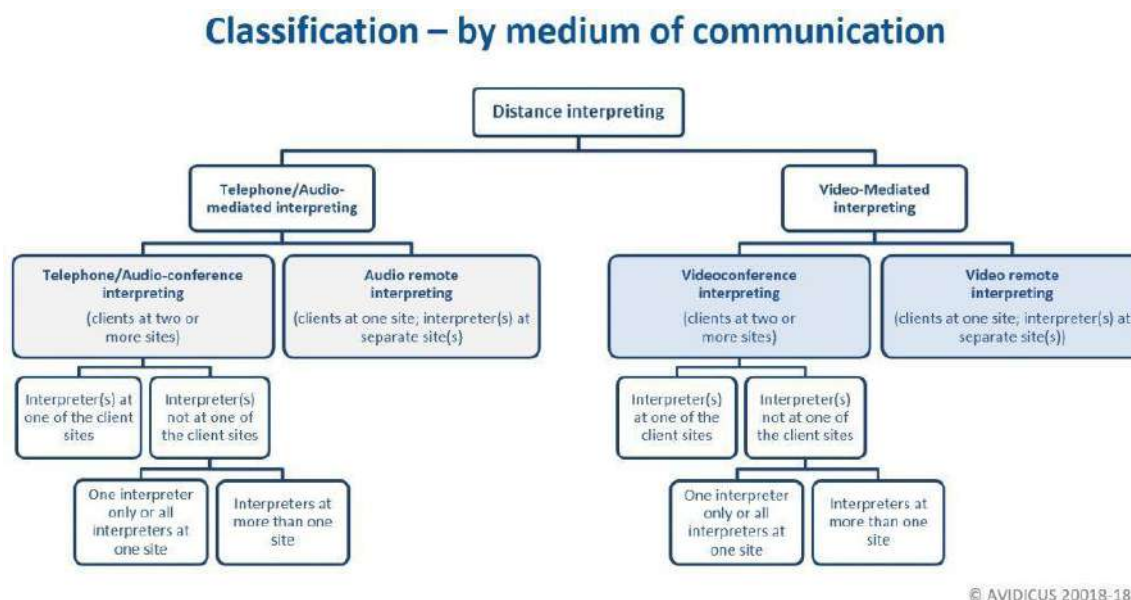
Classification – by medium of communication

Distance interpreting

Telephone/Audio-mediated interpreting

Video-Mediated interpreting

Telephone/Audio-conference interpreting
(clients at two or more sites)

Audio remote interpreting
(clients at one site; interpreter(s) at separate site(s)

Videoconference interpreting
(clients at two or more sites)

Video remote interpreting
(clients at one site; interpreter(s) at separate site(s))

Interpreter(s) at one of the client sites

Interpreter(s) not at one of the client sites

One interpreter only or all interpreters at one site

Interpreters at more than one site

Interpreter(s) at one of the client sites

Interpreter(s) not at one of the client sites

One interpreter only or all interpreters at one site

Interpreters at more than one site

© AVIDICUS 20018-18